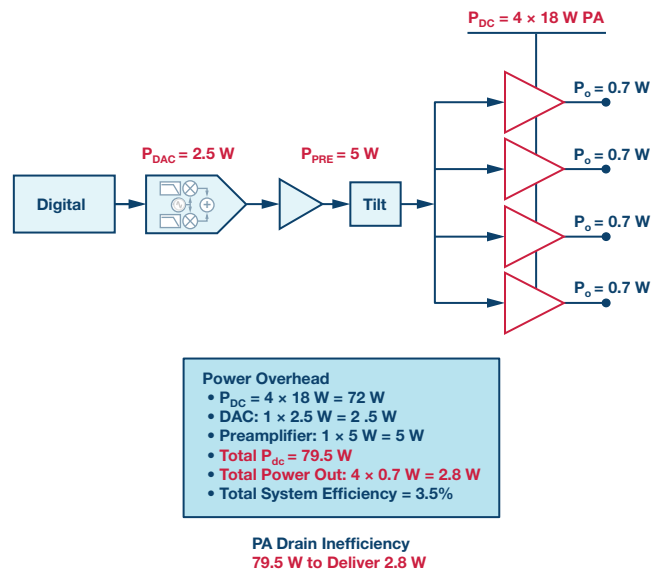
$P_{DC}$ = 4 × 18 W PA

$P_o$ = 0.7 W

$P_{DAC}$ = 2.5 W

$P_{PRE}$ = 5 W

$P_o$ = 0.7 W

Digital

Tilt

$P_o$ = 0.7 W

$P_o$ = 0.7 W

Power Overhead
• $P_{DC}$ = 4 × 18 W = 72 W
• DAC: 1 × 2.5 W = 2 .5 W
• Preamplifier: 1 × 5 W = 5 W
• Total $P_{dc}$ = 79.5 W
• Total Power Out: 4 × 0.7 W = 2.8 W
• Total System Efficiency = 3.5%

PA Drain Inefficiency
79.5 W to Deliver 2.8 W